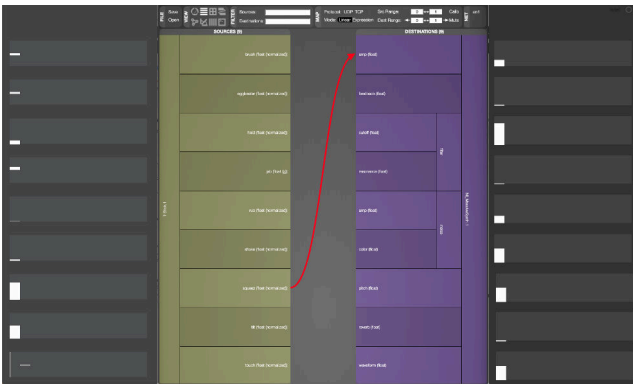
FILE Save Open
VIEW
FILTER Sources Destinations
MAP Protocol: UDP TCP Mode: Linear Expression
Src Range Dest Range Calib Mute
NET
SOURCES (9)
touch (float normalized)
aggregate (float normalized)
tred (float normalized)
pitch (float)
roll (float normalized)
yaw (float normalized)
squeeze (float normalized)
tilt (float normalized)
count (float normalized)
DESTINATIONS (9)
amp (float)
freqmain (float)
cutoff (float)
resonance (float)
amp (float)
color (float)
pitch (float)
overdr (float)
waveform (float)
filter
noise
SC_Monosynth.1